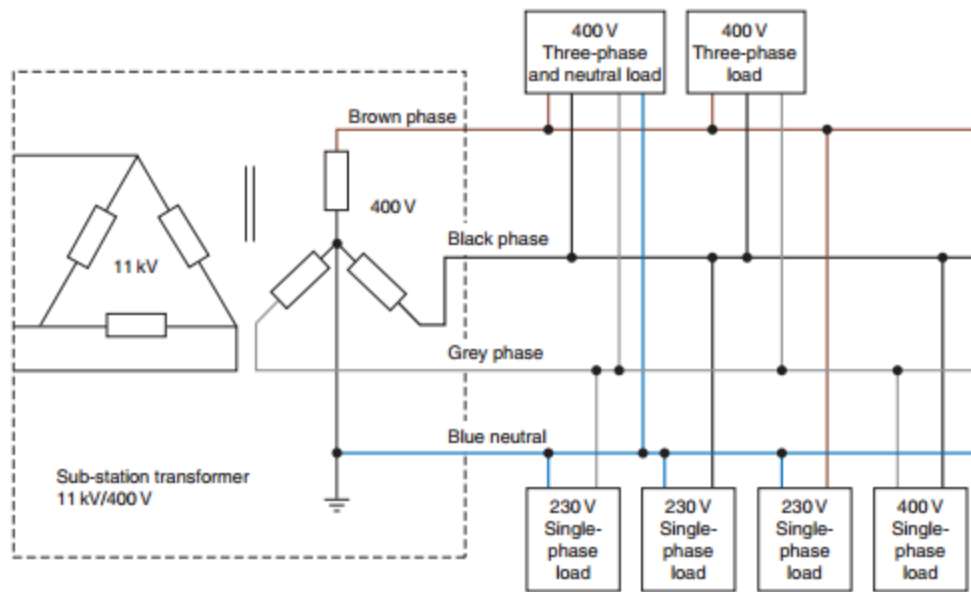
400 V
Three-phase and neutral load

400 V
Three-phase load

Brown phase

400 V

11 kV

Black phase

Grey phase

Blue neutral

Sub-station transformer
11 kV/400 V

230 V
Single-phase load

230 V
Single-phase load

230 V
Single-phase load

400 V
Single-phase load